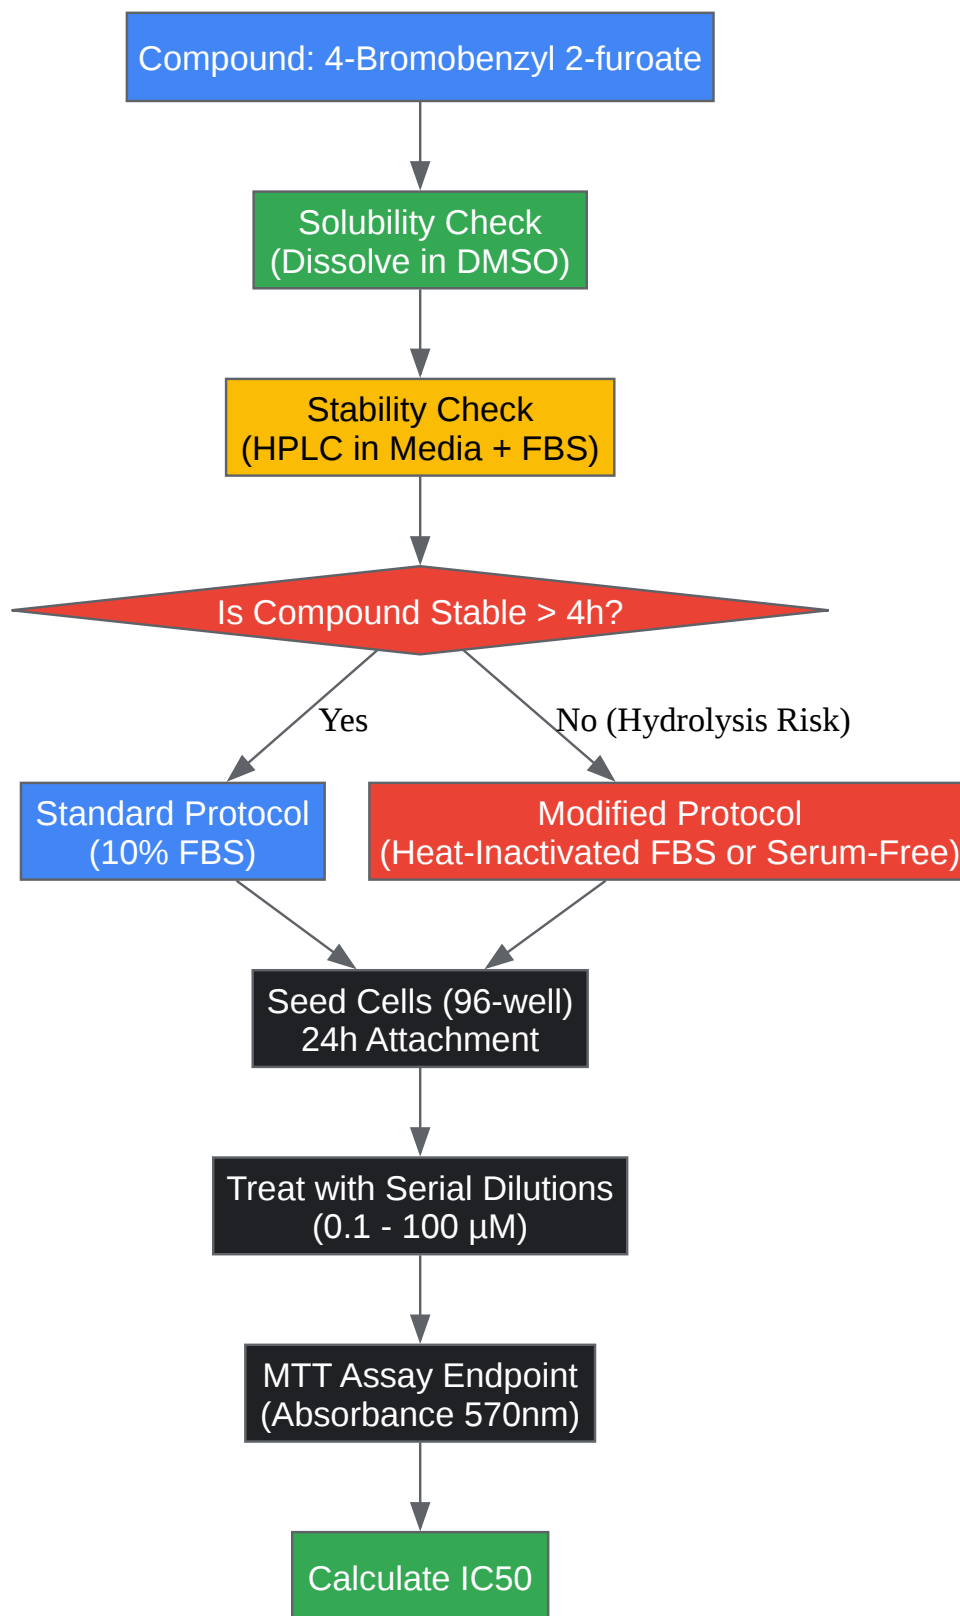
Compound: 4-Bromobenzyl 2-furoate

Solubility Check
(Dissolve in DMSO)

Stability Check
(HPLC in Media + FBS)

Is Compound Stable > 4h?

Yes

No (Hydrolysis Risk)

Standard Protocol
(10% FBS)

Modified Protocol
(Heat-Inactivated FBS or Serum-Free)

Seed Cells (96-well)
24h Attachment

Treat with Serial Dilutions
(0.1 - 100 µM)

MTT Assay Endpoint
(Absorbance 570nm)

Calculate IC50